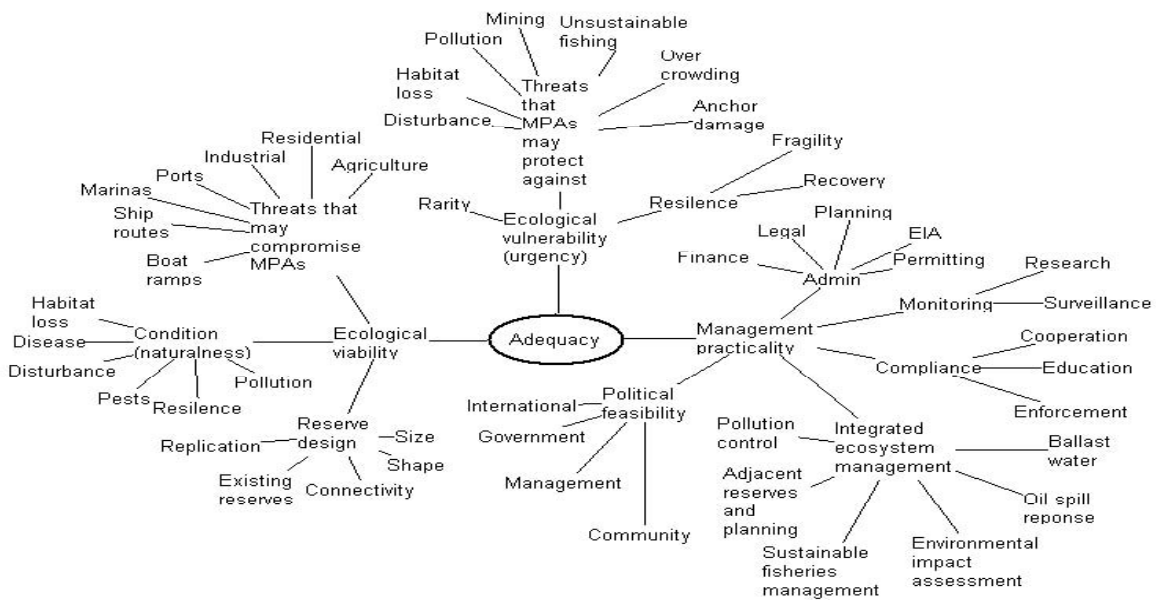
Mining
Unsustainable fishing
Pollution
Over crowding
Habitat loss
Threats that MPAs may protect against
Disturbance
Anchor damage
Fragility
Residential
Industrial
Agriculture
Ports
Marinas
Threats that may compromise MPAs
Ship routes
Boat ramps
Recovery
Resilence
Rarity
Ecological vulnerability (urgency)
Planning
Legal
EIA
Finance
Admin
Permitting
Research
Monitoring
Surveillance
Habitat loss
Condition (naturalness)
Disease
Disturbance
Pollution
Pests
Resilence
Ecological viability
Adequacy
Management practicality
Cooperation
Compliance
Education
Enforcement
Political feasibility
International
Government
Management
Community
Reserve design
Size
Shape
Replication
Existing reserves
Connectivity
Pollution control
Integrated ecosystem management
Ballast water
Adjacent reserves and planning
Oil spill reponse
Sustainable fisheries management
Environmental impact assessment